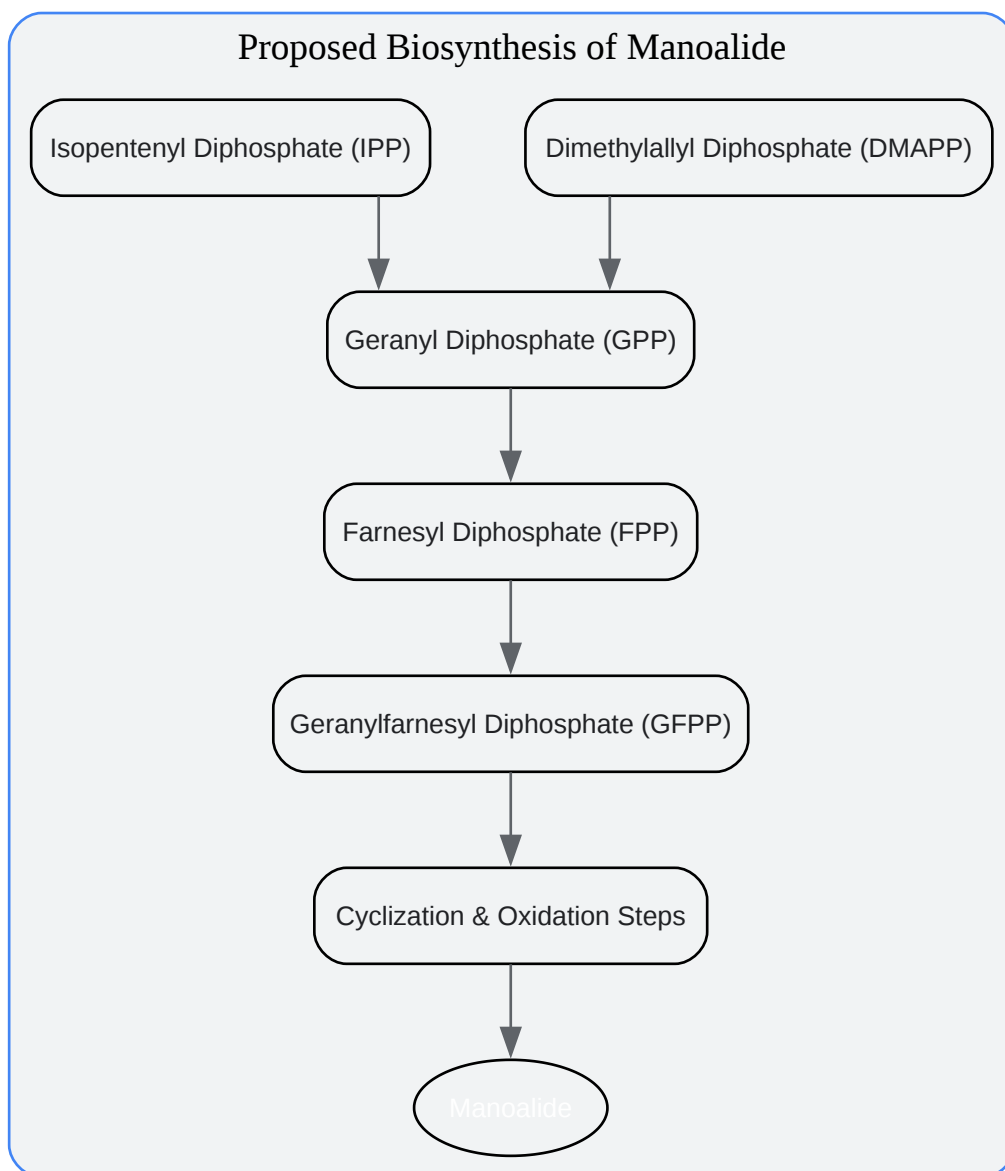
Proposed Biosynthesis of Manoalide

Isopentenyl Diphosphate (IPP)

Dimethylallyl Diphosphate (DMAPP)

Geranyl Diphosphate (GPP)

Farnesyl Diphosphate (FPP)

Geranylfarnesyl Diphosphate (GFPP)

Cyclization & Oxidation Steps

Manoalide